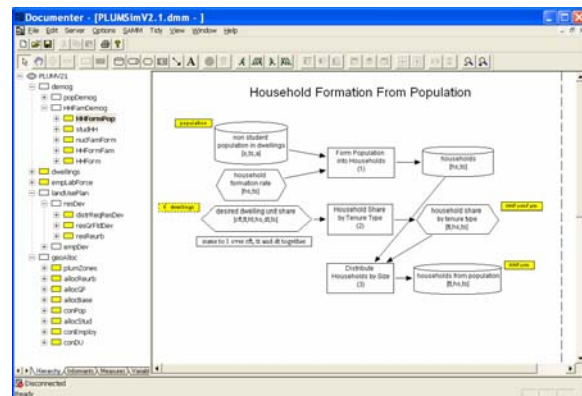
Documenter - [PLUMSimV2.1.dmm - ]

File Edit Server Options SAMM Tidy View Window Help

PLUMV21
demog
popDemog
HHFamDemog
HHFormPop
studHH
nucFamForm
HHFormFam
HHForm
dwellings
empLabForce
landUsePlan
resDev
distrReqResDev
resGrFlDev
resRedv
empDev
geoAlloc
plumZones
allocRedv
allocGF
allocBase
conPop
allocStud
conEmploy
conDU

Hierarchy Informants Measures Variabl

Disconnected
Ready

Household Formation From Population

population

non student population in dwellings
[t,h,a]

household formation rate
[hn,ts]

Convert Population into Households
(1)

households
[hn,ts]

dwellings

desired dwelling unit share
[df,tt,hn,dt,ts]

Household Share by Tenure Type
(2)

household share by tenure type
[hn,ts]

HHFamForm

make to 1 over ...

Distribute Households by Size
(3)

households from population
[tt,hn,ts]

HHForm